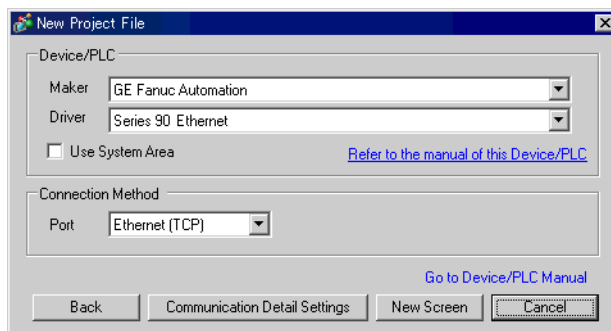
New Project File

Device/PLC

Maker GE Fanuc Automation

Driver Series 90 Ethernet

Use System Area

Refer to the manual of this Device/PLC

Connection Method

Port Ethernet (TCP)

Go to Device/PLC Manual

Back

Communication Detail Settings

New Screen

Cancel